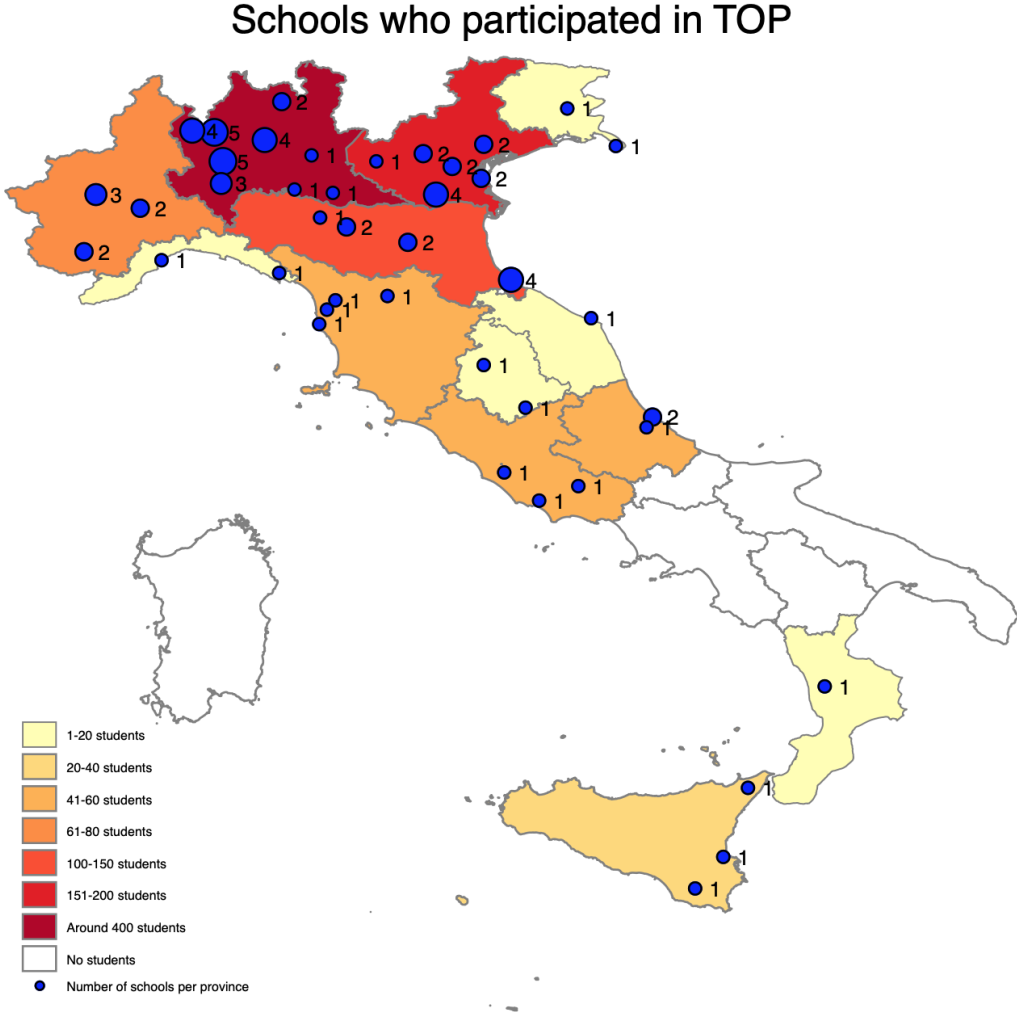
Schools who participated in TOP

2
4 5
4
1
5
3
1 1 1
3
2
2
1
1
1
2
2
2
2
4
2
1
1
2
2
1
1
1
1
1
1
1
4
1
1
1
2
1
1
1
1
1
1
1
1
1

1-20 students
20-40 students
41-60 students
61-80 students
100-150 students
151-200 students
Around 400 students
No students
Number of schools per province